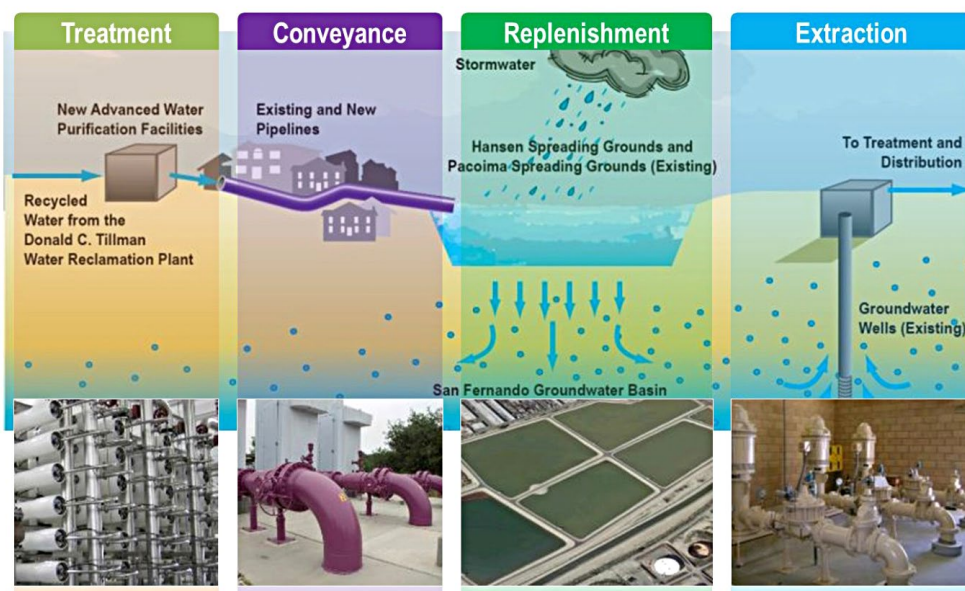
Treatment

Conveyance

Replenishment

Extraction

New Advanced Water Purification Facilities

Recycled Water from the Donald C. Tillman Water Reclamation Plant

Existing and New Pipelines

Stormwater

Hansen Spreading Grounds and Pacoima Spreading Grounds (Existing)

To Treatment and Distribution

Groundwater Wells (Existing)

San Fernando Groundwater Basin